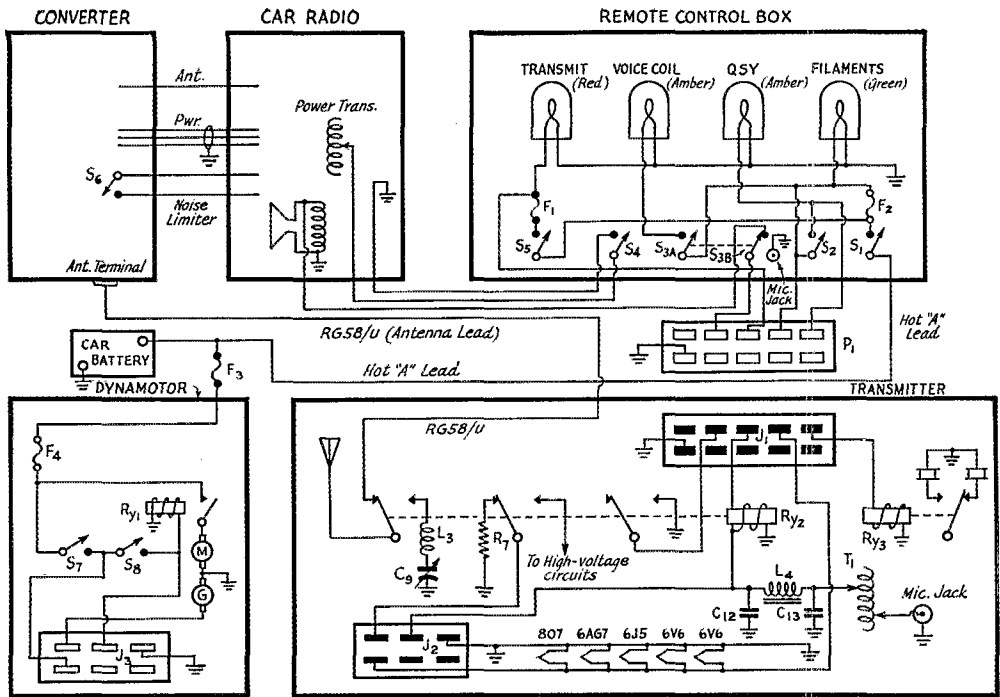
CONVERTER

CAR RADIO

REMOTE CONTROL BOX

Ant.

Pwr.

$S_6$

Noise Limiter

Ant. Terminal

Power Trans.

TRANSMIT (Red)

VOICE COIL (Amber)

QSY (Amber)

FILAMENTS (Green)

$F_1$

$F_2$

$S_5$

$S_4$

$S_{3A}$

$S_{3B}$

$S_2$

$S_1$

Mic. Jack

RG58/U (Antenna Lead)

Hot "A" Lead

$P_1$

CAR BATTERY

$F_3$

Hot "A" Lead

DYNAMOTOR

TRANSMITTER

RG58/U

$F_4$

$J_1$

$Ry_1$

M

$S_7$

$S_8$

G

$J_3$

$L_3$

$C_9$

$R_7$

To High-voltage circuits

$Ry_2$

$Ry_3$

$L_4$

$T_1$

Mic. Jack

$C_{12}$

$C_{13}$

$J_2$

807

6AG7

6J5

6V6

6V6